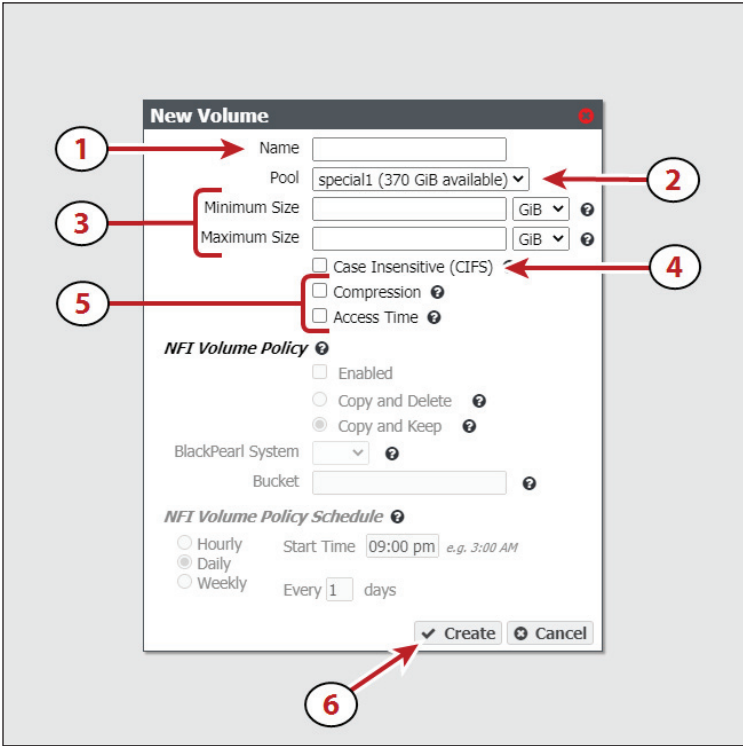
New Volume

1

Name

Pool special1 (370 GiB available)

2

3

Minimum Size GiB

Maximum Size GiB

Case Insensitive (CIFS)

4

5

Compression

Access Time

NFI Volume Policy

Enabled

Copy and Delete

Copy and Keep

BlackPearl System

Bucket

NFI Volume Policy Schedule

Hourly

Daily

Weekly

Start Time 09:00 pm e.g. 3:00 AM

Every 1 days

Create Cancel

6